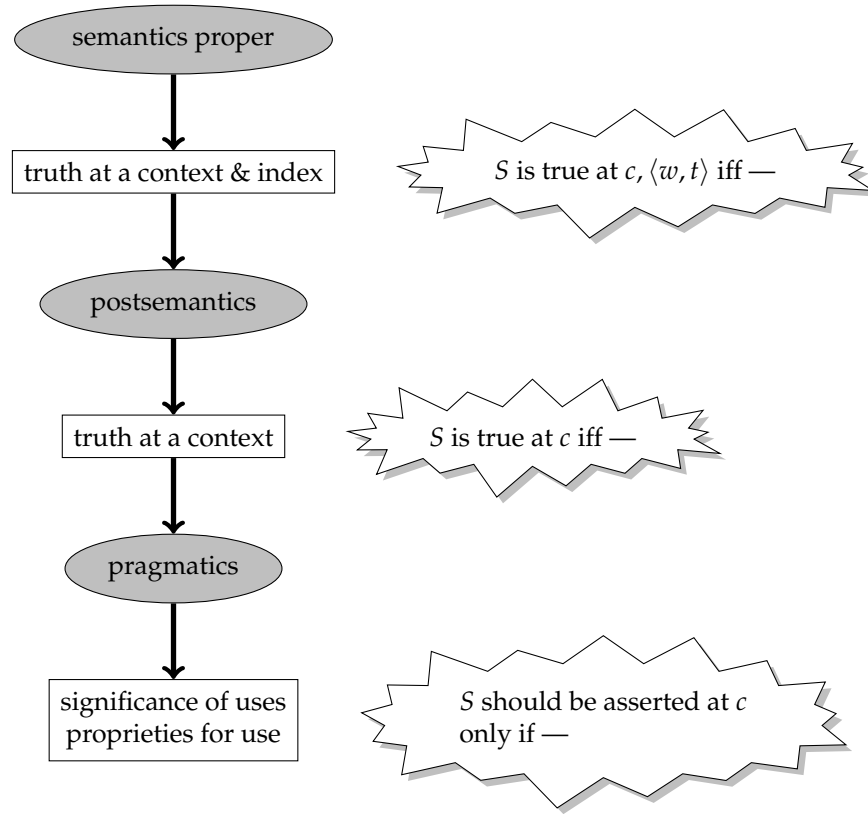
semantics proper

truth at a context & index

$S$ is true at $c, \langle w, t \rangle$ iff —

postsemantics

truth at a context

$S$ is true at $c$ iff —

pragmatics

significance of uses
proprieties for use

$S$ should be asserted at $c$ only if —